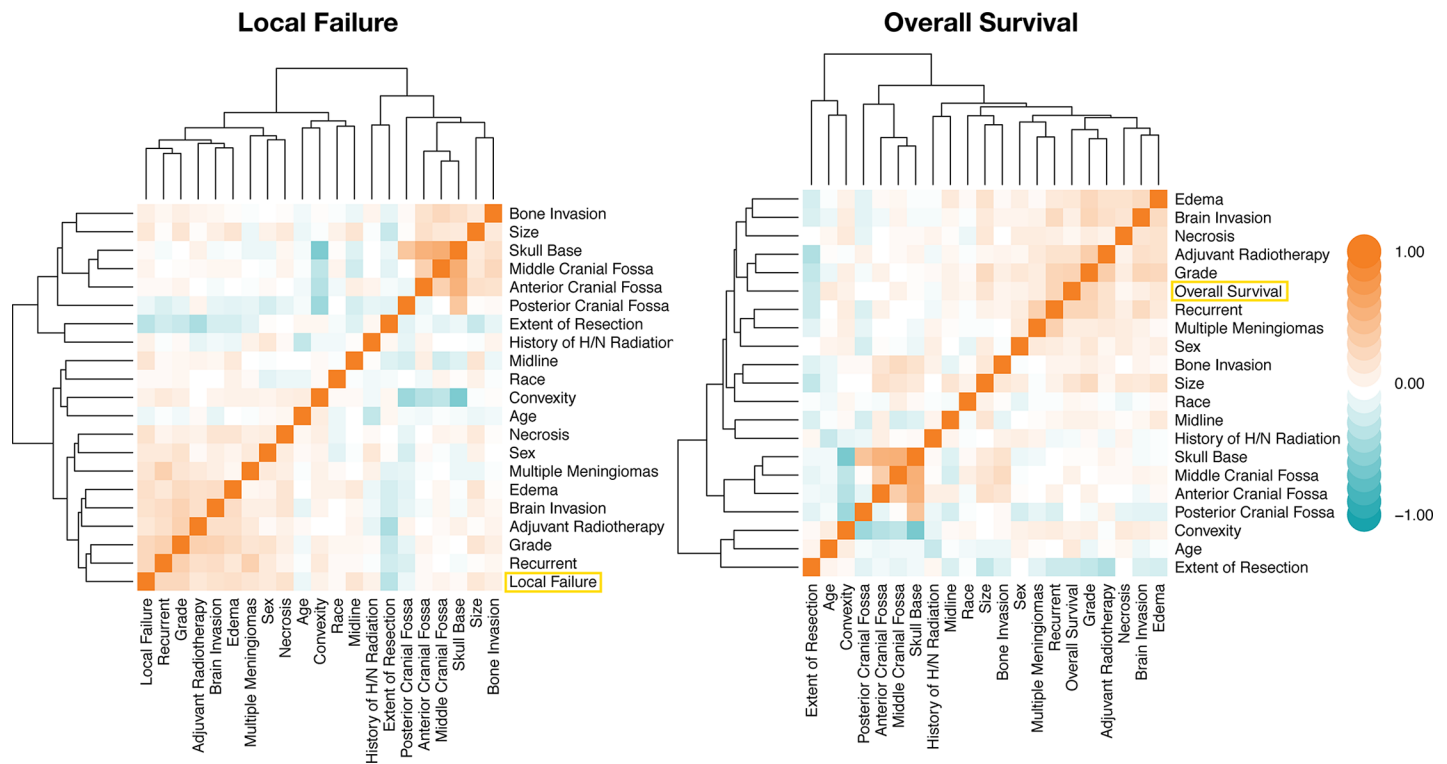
Local Failure

Bone Invasion
Size
Skull Base
Middle Cranial Fossa
Anterior Cranial Fossa
Posterior Cranial Fossa
Extent of Resection
History of H/N Radiation
Midline
Race
Convexity
Age
Necrosis
Sex
Multiple Meningiomas
Edema
Brain Invasion
Adjuvant Radiotherapy
Grade
Recurrent
Local Failure

Local Failure
Recurrent
Grade
Adjuvant Radiotherapy
Brain Invasion
Edema
Multiple Meningiomas
Sex
Necrosis
Age
Convexity
Race
Midline
History of H/N Radiation
Extent of Resection
Posterior Cranial Fossa
Anterior Cranial Fossa
Middle Cranial Fossa
Skull Base
Size
Bone Invasion

Overall Survival

Edema
Brain Invasion
Necrosis
Adjuvant Radiotherapy
Grade
Overall Survival
Recurrent
Multiple Meningiomas
Sex
Bone Invasion
Size
Race
Midline
History of H/N Radiation
Skull Base
Middle Cranial Fossa
Anterior Cranial Fossa
Posterior Cranial Fossa
Convexity
Age
Extent of Resection

Extent of Resection
Age
Convexity
Posterior Cranial Fossa
Anterior Cranial Fossa
Middle Cranial Fossa
Skull Base
History of H/N Radiation
Midline
Race
Size
Bone Invasion
Sex
Multiple Meningiomas
Recurrent
Overall Survival
Grade
Adjuvant Radiotherapy
Necrosis
Brain Invasion
Edema

1.00
0.00
−1.00